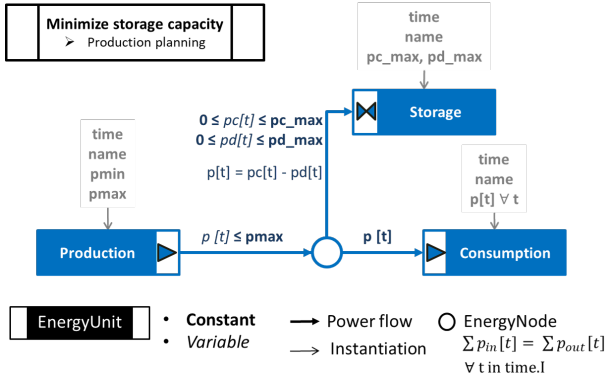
Minimize storage capacity
➢ Production planning

time
name
pc_max, pd_max

Storage

0 ≤ *pc[t]* ≤ **pc_max**
0 ≤ *pd[t]* ≤ **pd_max**

p[t] = pc[t] - pd[t]

time
name
pmin
pmax

time
name
p[t] ∀ t

Production

*p [t]* ≤ **pmax**

**p [t]**

Consumption

EnergyUnit
• **Constant**
• *Variable*

Power flow
Instantiation

EnergyNode
$\sum p_{in}[t] = \sum p_{out}[t]$
∀ t in time.I